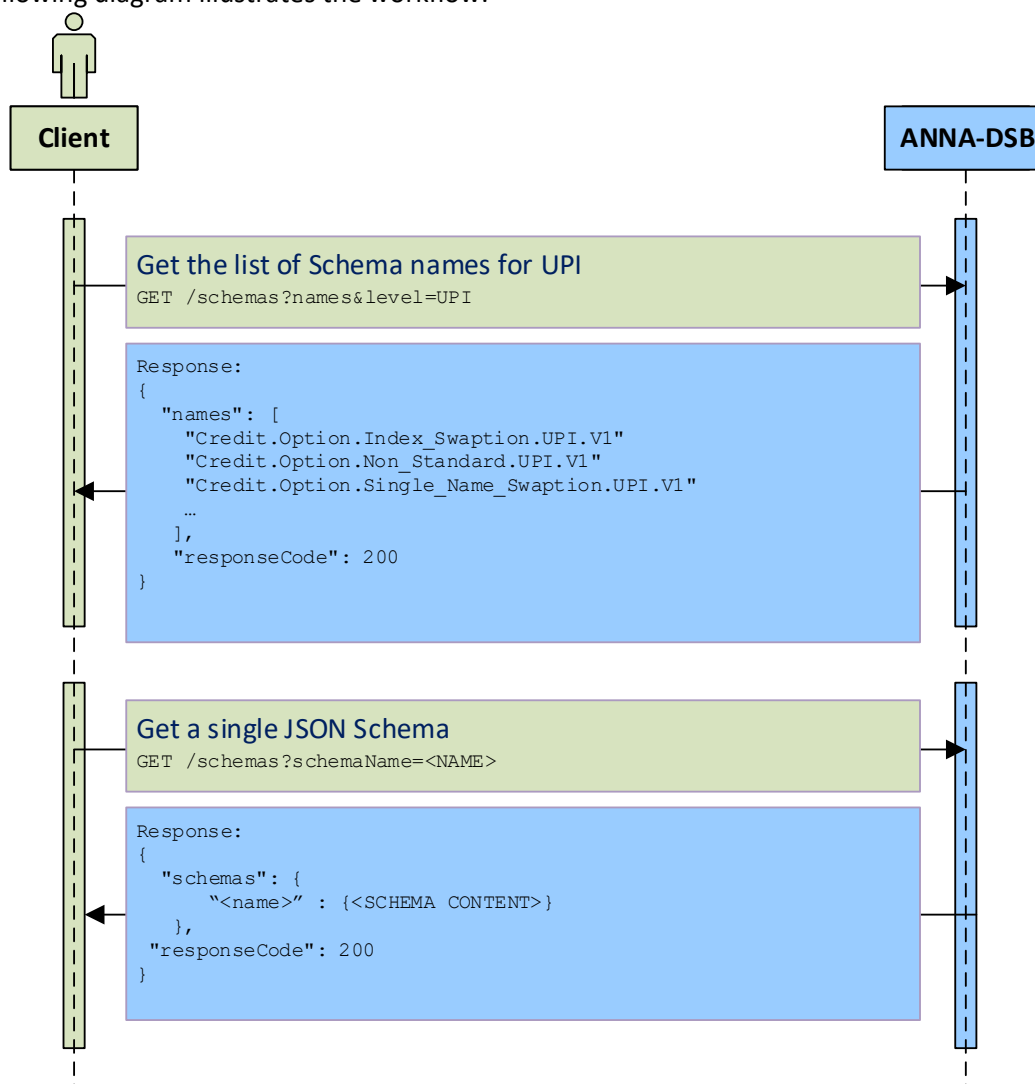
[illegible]llowing diagram illustrates the workflow:

Client

ANNA-DSB

Get the list of Schema names for UPI
GET /schemas?names&level=UPI

Response:
{
"names": [
"Credit.Option.Index_Swaption.UPI.V1"
"Credit.Option.Non_Standard.UPI.V1"
"Credit.Option.Single_Name_Swaption.UPI.V1"
…
],
"responseCode": 200
}

Get a single JSON Schema
GET /schemas?schemaName=<NAME>

Response:
{
"schemas": {
"<name>" : {<SCHEMA CONTENT>}
},
"responseCode": 200
}